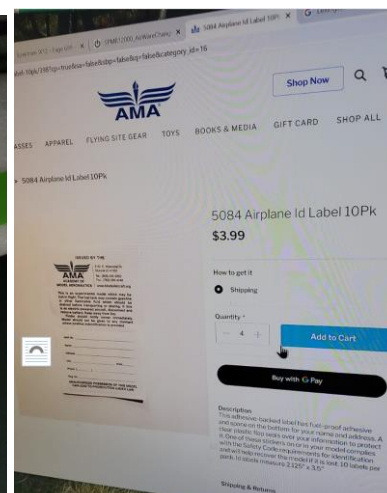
5084 Airplane Id Label 10P ×

AMA

Shop Now

ASSES APPAREL FLYING SITE GEAR TOYS BOOKS & MEDIA GIFT CARD SHOP ALL

5084 Airplane Id Label 10Pk

5084 Airplane Id Label 10Pk

$3.99

How to get it

Shipping

Quantity *

4

Add to Cart

Buy with G Pay

Description

This adhesive-backed label has fuel-proof adhesive and space on the bottom for your name and address. A clear plastic film seals over your information to protect it. One of these stickers on or in your model complies with the Safety Code requirements for identification and will help recover the model if it is lost. 10 labels per pack. Id labels measure 2.125" x 3.5"

Shipping & Returns

ISSUED BY THE

AMA

ACADEMY OF MODEL AERONAUTICS

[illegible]